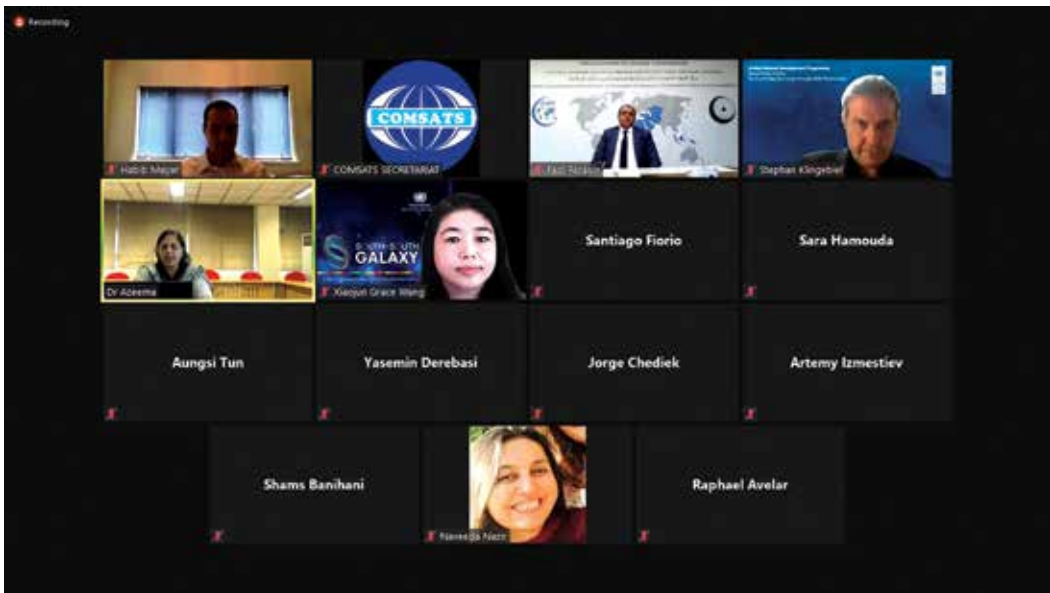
Recording

Habib Majar

COMSATS

COMSATS SECRETARIAT

Fazi Ibrahim

Stephan Klingebiel

Dr Azeema

SOUTH-SOUTH GALAXY

Xiaojun Grace Wang

Santiago Fiorio

Sara Hamouda

Aungsi Tun

Yasemin Derebasi

Jorge Chediek

Artemy Izmestiev

Shams Banihani

Raphael Avelar

Naveeda Nazir